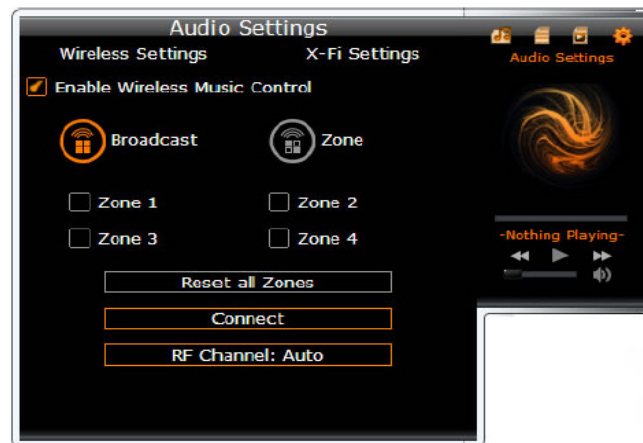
Audio Settings

Wireless Settings

X-Fi Settings

Enable Wireless Music Control

Broadcast

Zone

Zone 1

Zone 2

Zone 3

Zone 4

Reset all Zones

Connect

RF Channel: Auto

Audio Settings

-Nothing Playing-